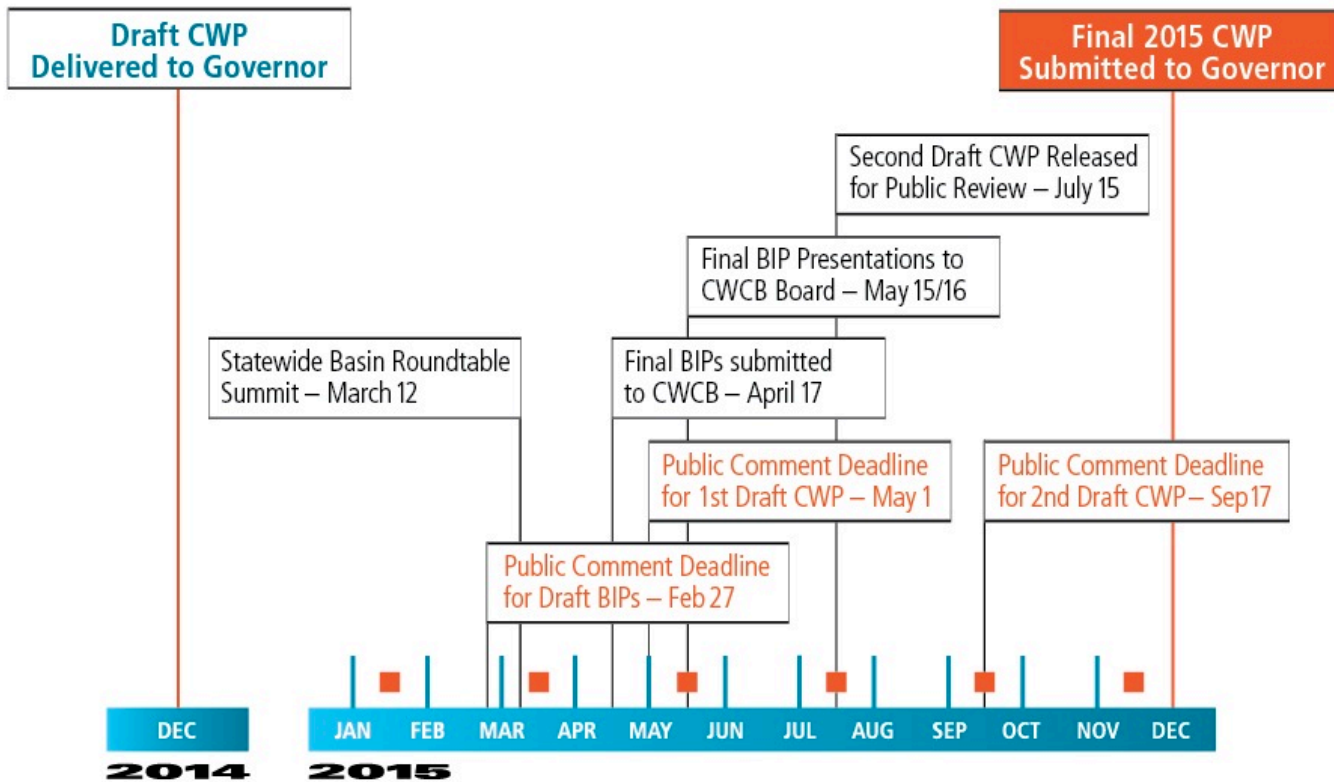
Draft CWP Delivered to Governor

Final 2015 CWP Submitted to Governor

Second Draft CWP Released for Public Review – July 15

Final BIP Presentations to CWCB Board – May 15/16

Statewide Basin Roundtable Summit – March 12

Final BIPs submitted to CWCB – April 17

Public Comment Deadline for 1st Draft CWP – May 1

Public Comment Deadline for 2nd Draft CWP – Sep 17

Public Comment Deadline for Draft BIPs – Feb 27

DEC

2014

JAN FEB MAR APR MAY JUN JUL AUG SEP OCT NOV DEC

2015